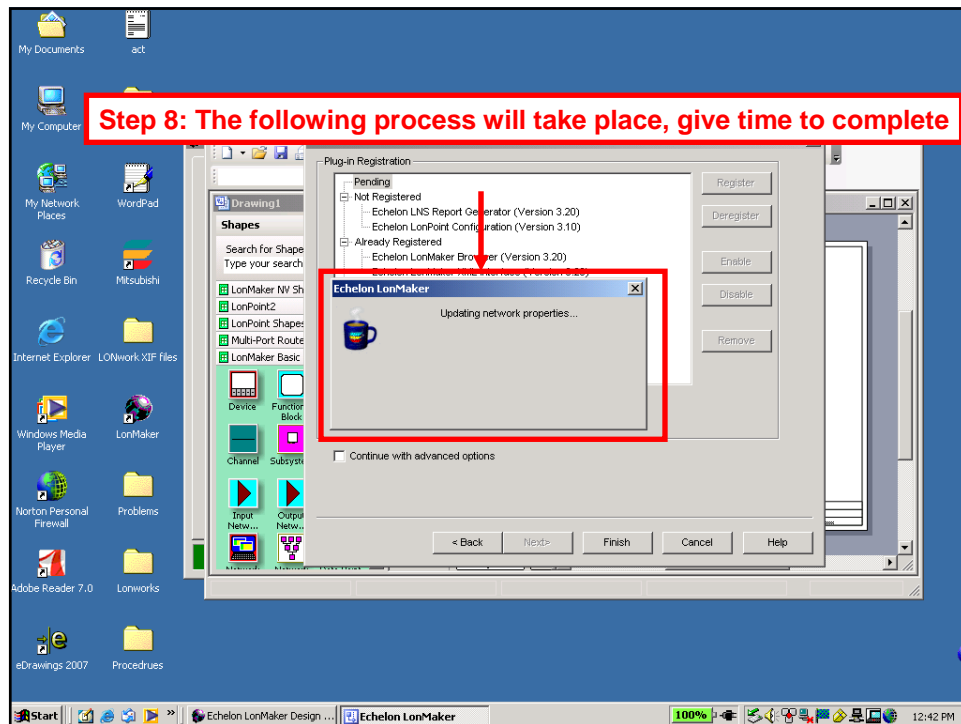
My Documents
act
My Computer
Step 8: The following process will take place, give time to complete
My Network Places
WordPad
Recycle Bin
Mitsubishi
Internet Explorer
LONwork XIF files
Windows Media Player
LonMaker
Norton Personal Firewall
Problems
Adobe Reader 7.0
Lonworks
eDrawings 2007
Procedrues

Drawing1
Shapes
Search for Shape
Type your search
LonMaker NV Sh
LonPoint2
LonPoint Shapes
Multi-Port Route
LonMaker Basic
Device
Function Block
Channel
Subsyste
Input Netw...
Output Netw...

Plug-in Registration
Pending
Not Registered
Echelon LNS Report Generator (Version 3.20)
Echelon LonPoint Configuration (Version 3.10)
Already Registered
Echelon LonMaker Browser (Version 3.20)
Echelon LonMaker XML Interface (Version 3.20)
Register
Deregister
Enable
Disable
Remove

Echelon LonMaker
Updating network properties...

Continue with advanced options
< Back
Next>
Finish
Cancel
Help

Start
Echelon LonMaker Design ...
Echelon LonMaker
100%
12:42 PM